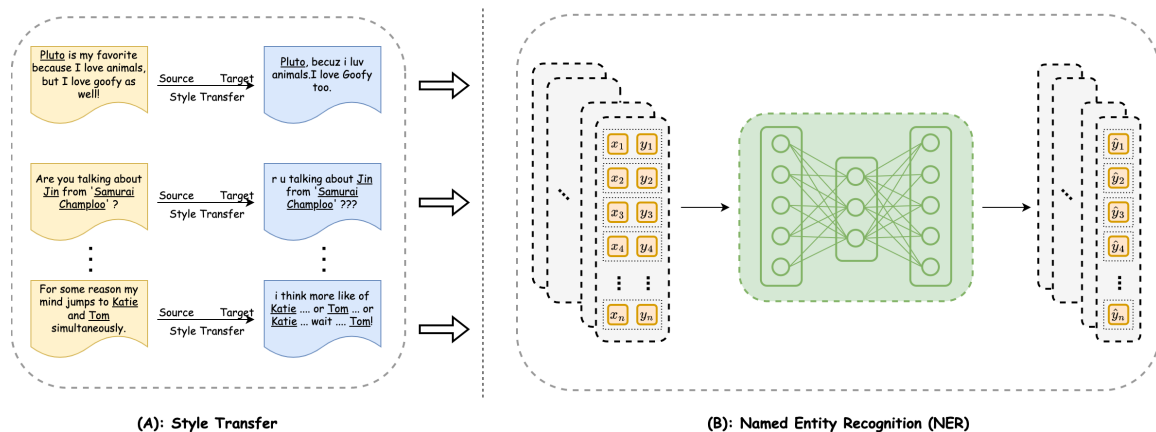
Pluto is my favorite because I love animals, but I love goofy as well!

Source Target
Style Transfer

Pluto, becuz i luv animals.I love Goofy too.

Are you talking about Jin from 'Samurai Champloo' ?

Source Target
Style Transfer

r u talking about Jin from 'Samurai Champloo' ???

For some reason my mind jumps to Katie and Tom simultaneously.

Source Target
Style Transfer

i think more like of Katie .... or Tom ... or Katie .... wait .... Tom!

$x_1$ $y_1$
$x_2$ $y_2$
$x_3$ $y_3$
$x_4$ $y_4$
$x_n$ $y_n$

$\hat{y}_1$
$\hat{y}_2$
$\hat{y}_3$
$\hat{y}_4$
$\hat{y}_n$

(A): Style Transfer

(B): Named Entity Recognition (NER)